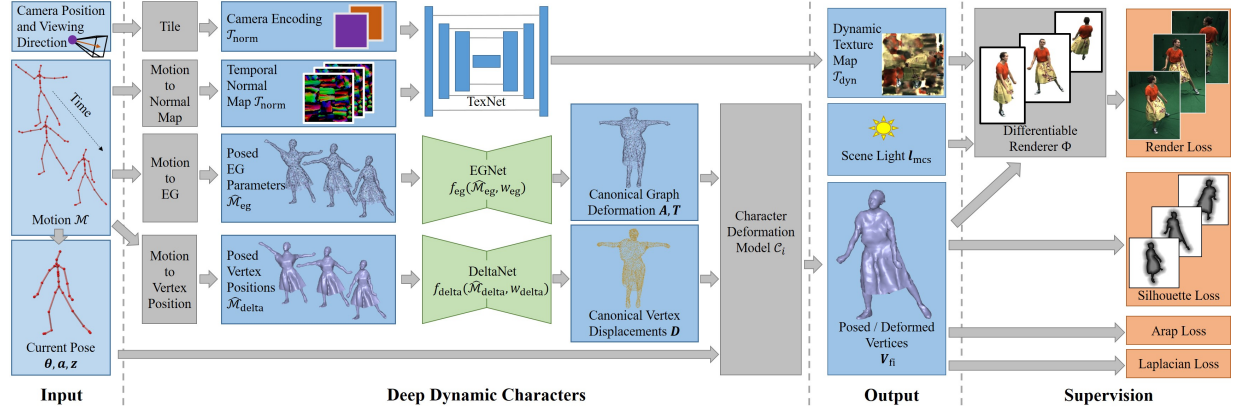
Camera Position and Viewing Direction

Time

Motion $\mathcal{M}$

Current Pose
$\boldsymbol{\theta}, \boldsymbol{\alpha}, \boldsymbol{z}$

Input

Tile

Motion to Normal Map

Motion to EG

Motion to Vertex Position

Camera Encoding $\mathcal{T}_{\text{norm}}$

Temporal Normal Map $\mathcal{T}_{\text{norm}}$

TexNet

Posed EG Parameters $\hat{\mathcal{M}}_{\text{eg}}$

EGNet
$f_{\text{eg}}(\hat{\mathcal{M}}_{\text{eg}}, w_{\text{eg}})$

Canonical Graph Deformation $\boldsymbol{A}, \boldsymbol{T}$

Posed Vertex Positions $\hat{\mathcal{M}}_{\text{delta}}$

DeltaNet
$f_{\text{delta}}(\hat{\mathcal{M}}_{\text{delta}}, w_{\text{delta}})$

Canonical Vertex Displacements $\boldsymbol{D}$

Character Deformation Model $\mathcal{C}_i$

Deep Dynamic Characters

Dynamic Texture Map $\mathcal{T}_{\text{dyn}}$

Scene Light $\boldsymbol{l}_{\text{mcs}}$

Posed / Deformed Vertices $\boldsymbol{V}_{\text{fi}}$

Output

Differentiable Renderer $\Phi$

Render Loss

Silhouette Loss

Arap Loss

Laplacian Loss

Supervision